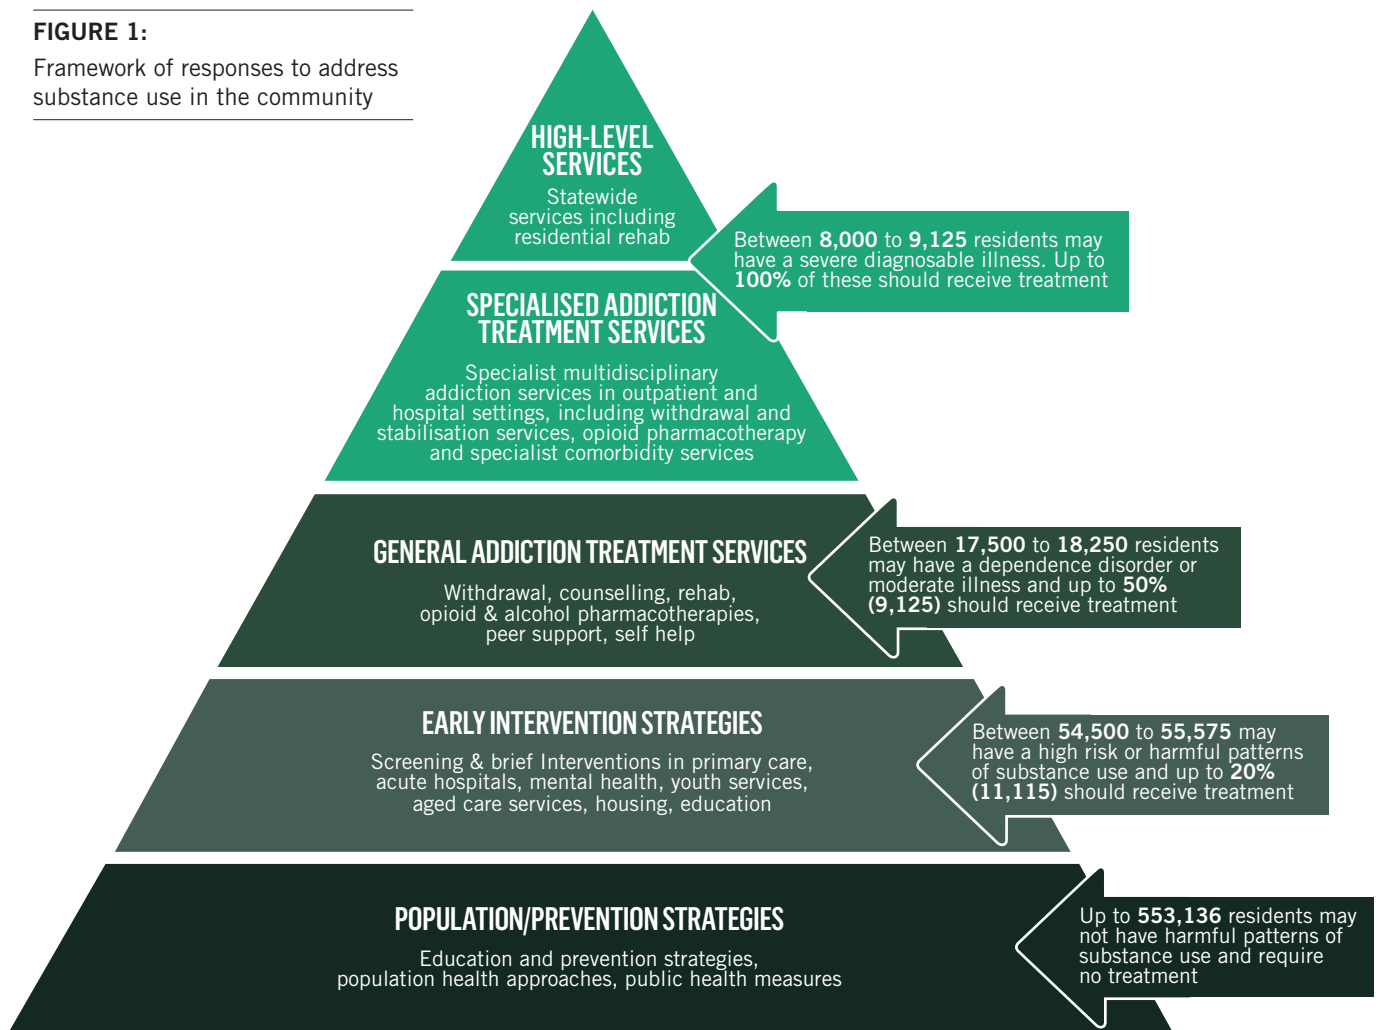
FIGURE 1:

Framework of responses to address substance use in the community

HIGH-LEVEL SERVICES

Statewide services including residential rehab

Between 8,000 to 9,125 residents may have a severe diagnosable illness. Up to 100% of these should receive treatment

SPECIALISED ADDICTION TREATMENT SERVICES

Specialist multidisciplinary addiction services in outpatient and hospital settings, including withdrawal and stabilisation services, opioid pharmacotherapy and specialist comorbidity services

GENERAL ADDICTION TREATMENT SERVICES

Withdrawal, counselling, rehab, opioid & alcohol pharmacotherapies, peer support, self help

Between 17,500 to 18,250 residents may have a dependence disorder or moderate illness and up to 50% (9,125) should receive treatment

EARLY INTERVENTION STRATEGIES

Screening & brief Interventions in primary care, acute hospitals, mental health, youth services, aged care services, housing, education

Between 54,500 to 55,575 may have a high risk or harmful patterns of substance use and up to 20% (11,115) should receive treatment

POPULATION/PREVENTION STRATEGIES

Education and prevention strategies, population health approaches, public health measures

Up to 553,136 residents may not have harmful patterns of substance use and require no treatment